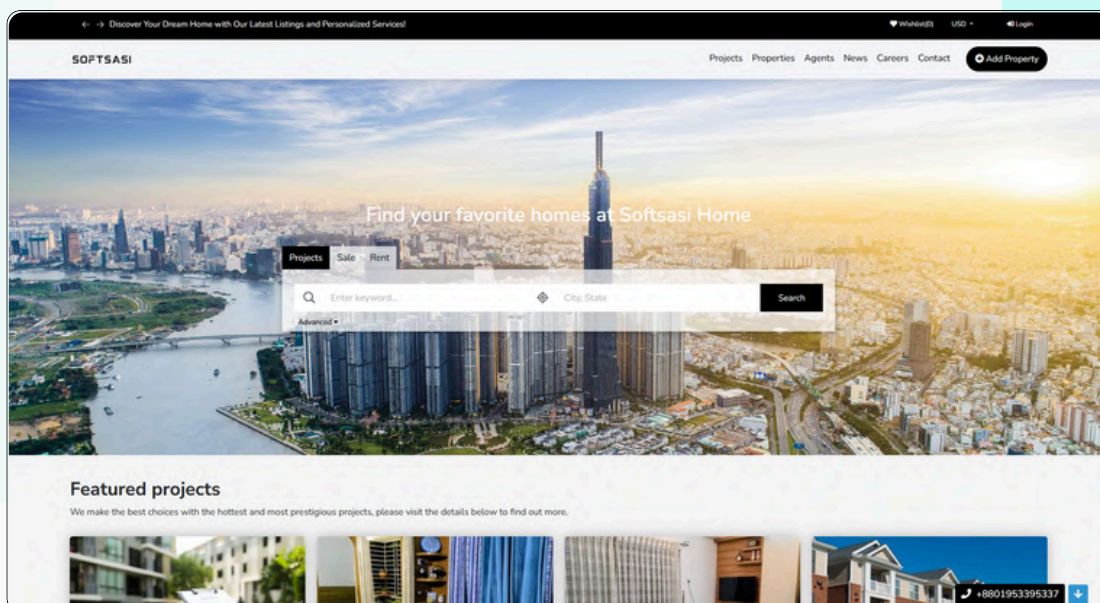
← → Discover Your Dream Home with Our Latest Listings and Personalized Services!

Wishlist(0) USD Login

SOFTSASI

Projects Properties Agents News Careers Contact Add Property

Find your favorite homes at Softsasi Home

Projects Sale Rent

Enter keyword... City, State Search

Advanced

Featured projects

We make the best choices with the hottest and most prestigious projects, please visit the details below to find out more.

+8801953395337